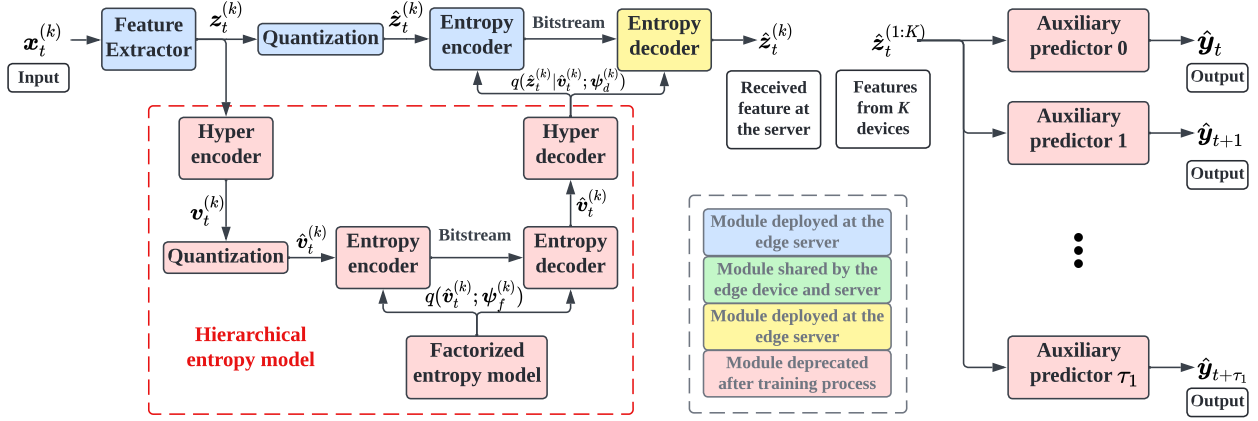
$\boldsymbol{x}_t^{(k)}$
Input

Feature Extractor

$\boldsymbol{z}_t^{(k)}$

Quantization

$\hat{\boldsymbol{z}}_t^{(k)}$

Entropy encoder

Bitstream

Entropy decoder

$\hat{\boldsymbol{z}}_t^{(k)}$

$q(\hat{\boldsymbol{z}}_t^{(k)}|\hat{\boldsymbol{v}}_t^{(k)};\boldsymbol{\psi}_d^{(k)})$

Received feature at the server

Features from $K$ devices

$\hat{\boldsymbol{z}}_t^{(1:K)}$

Auxiliary predictor 0

$\hat{\boldsymbol{y}}_t$
Output

Auxiliary predictor 1

$\hat{\boldsymbol{y}}_{t+1}$
Output

Auxiliary predictor $\tau_1$

$\hat{\boldsymbol{y}}_{t+\tau_1}$
Output

Hyper encoder

$\boldsymbol{v}_t^{(k)}$

Quantization

$\hat{\boldsymbol{v}}_t^{(k)}$

Entropy encoder

Bitstream

Entropy decoder

$\hat{\boldsymbol{v}}_t^{(k)}$

Hyper decoder

$q(\hat{\boldsymbol{v}}_t^{(k)};\boldsymbol{\psi}_f^{(k)})$

Hierarchical entropy model

Factorized entropy model

Module deployed at the edge server

Module shared by the edge device and server

Module deployed at the edge server

Module deprecated after training process